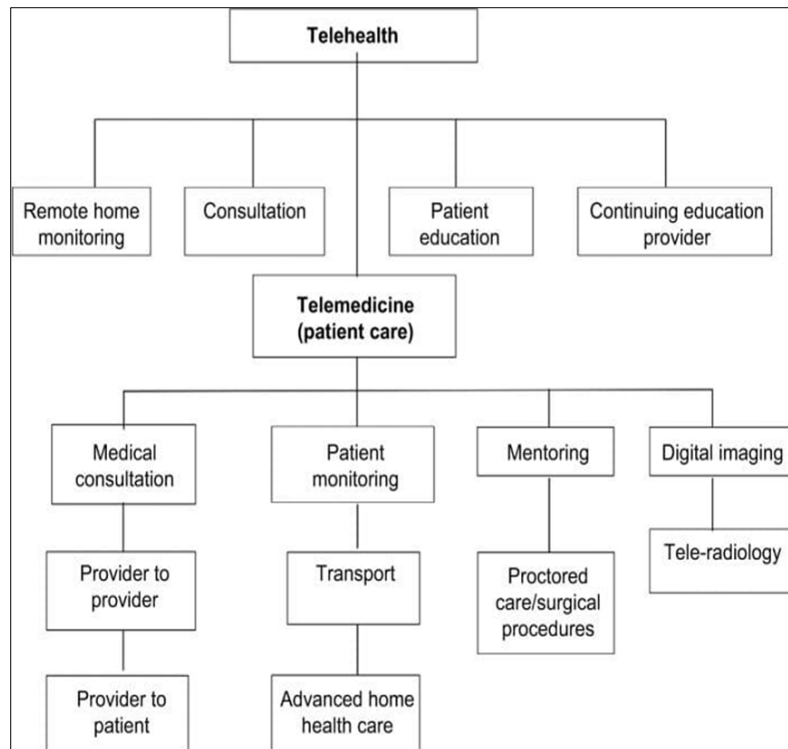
Telehealth

Remote home monitoring

Consultation

Patient education

Continuing education provider

Telemedicine (patient care)

Medical consultation

Patient monitoring

Mentoring

Digital imaging

Provider to provider

Transport

Proctored care/surgical procedures

Tele-radiology

Provider to patient

Advanced home health care